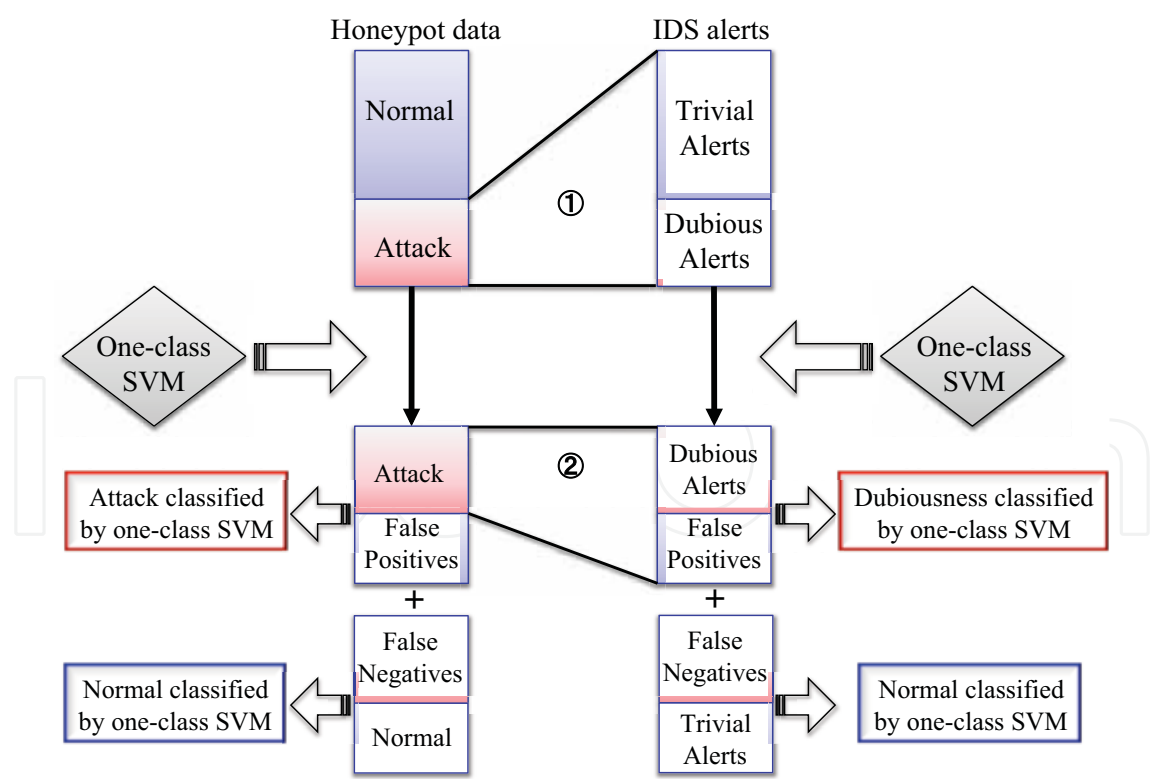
Honeypot data

IDS alerts

Normal

Trivial Alerts

①

Attack

Dubious Alerts

One-class SVM

One-class SVM

Attack

②

Dubious Alerts

Attack classified by one-class SVM

False Positives

False Positives

Dubiousness classified by one-class SVM

+

+

False Negatives

False Negatives

Normal classified by one-class SVM

Normal

Trivial Alerts

Normal classified by one-class SVM